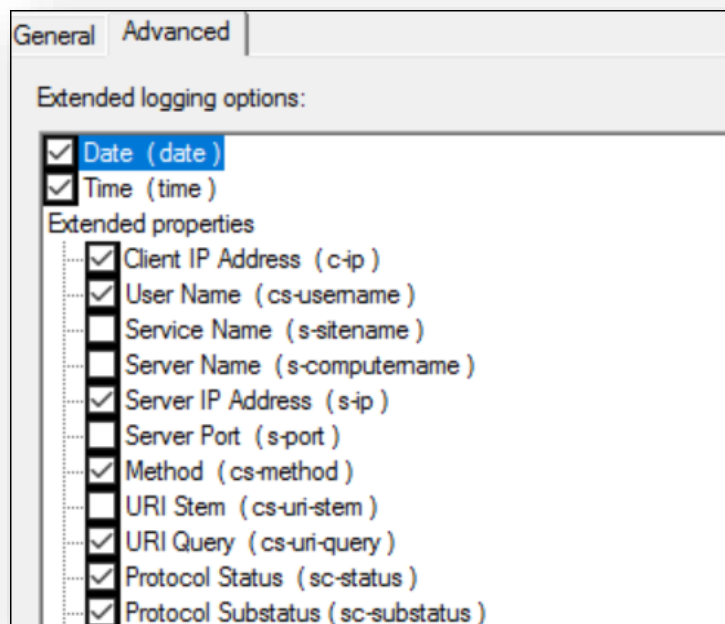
General Advanced

Extended logging options:

Date ( date )
Time ( time )
Extended properties
Client IP Address ( c-ip )
User Name ( cs-username )
Service Name ( s-sitename )
Server Name ( s-computername )
Server IP Address ( s-ip )
Server Port ( s-port )
Method ( cs-method )
URI Stem ( cs-uri-stem )
URI Query ( cs-uri-query )
Protocol Status ( sc-status )
Protocol Substatus ( sc-substatus )